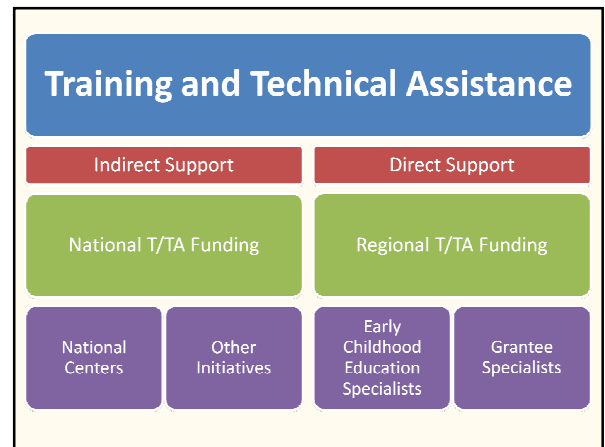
Training and Technical Assistance

Indirect Support

Direct Support

National T/TA Funding

Regional T/TA Funding

National Centers

Other Initiatives

Early Childhood Education Specialists

Grantee Specialists